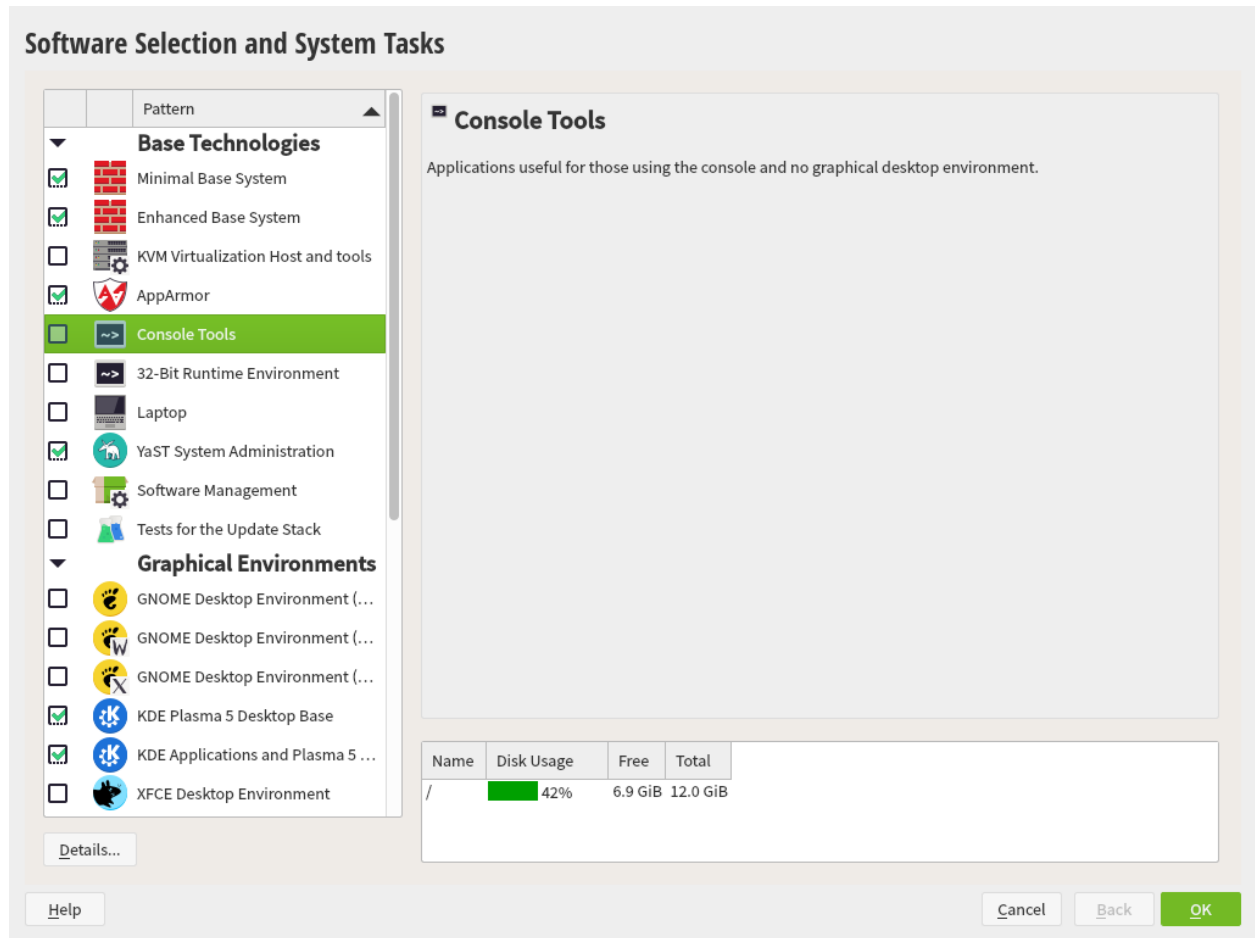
Software Selection and System Tasks

| | | Pattern |
|---|---|---|

Base Technologies
Minimal Base System
Enhanced Base System
KVM Virtualization Host and tools
AppArmor
Console Tools
32-Bit Runtime Environment
Laptop
YaST System Administration
Software Management
Tests for the Update Stack
Graphical Environments
GNOME Desktop Environment (…
GNOME Desktop Environment (…
GNOME Desktop Environment (…
KDE Plasma 5 Desktop Base
KDE Applications and Plasma 5 …
XFCE Desktop Environment

Details...

Console Tools

Applications useful for those using the console and no graphical desktop environment.

| Name | Disk Usage | Free | Total |
|---|---|---|---|
| / | 42% | 6.9 GiB | 12.0 GiB |

Help

Cancel Back OK